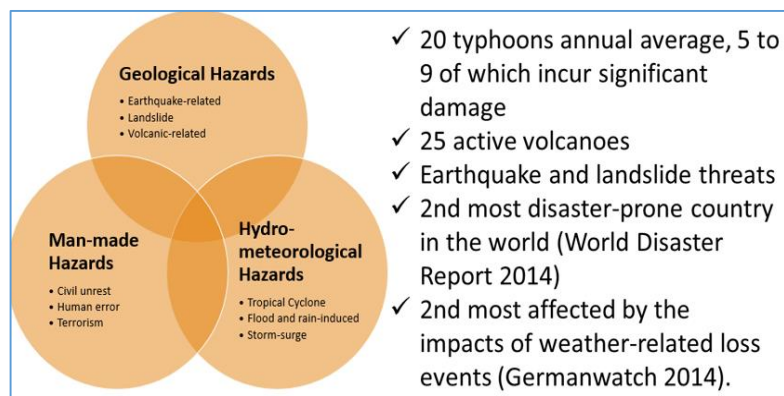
Geological Hazards
• Earthquake-related
• Landslide
• Volcanic-related

Man-made Hazards
• Civil unrest
• Human error
• Terrorism

Hydro-meteorological Hazards
• Tropical Cyclone
• Flood and rain-induced
• Storm-surge

✓ 20 typhoons annual average, 5 to 9 of which incur significant damage
✓ 25 active volcanoes
✓ Earthquake and landslide threats
✓ 2nd most disaster-prone country in the world (World Disaster Report 2014)
✓ 2nd most affected by the impacts of weather-related loss events (Germanwatch 2014).